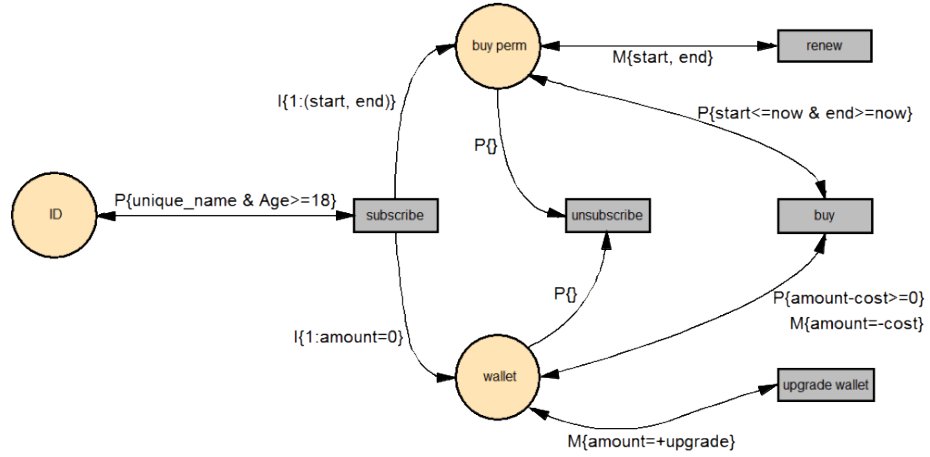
buy perm

renew

M{start, end}

I{1:(start, end)}

P{start<=now & end>=now}

P{}

ID

P{unique_name & Age>=18}

subscribe

unsubscribe

buy

P{}

P{amount-cost>=0}

M{amount=-cost}

I{1:amount=0}

wallet

upgrade wallet

M{amount=+upgrade}